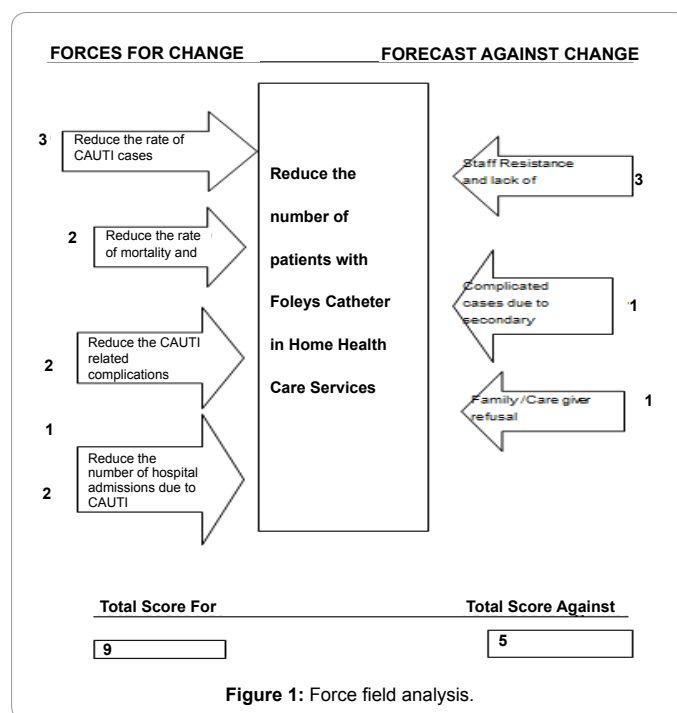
FORCES FOR CHANGE FORECAST AGAINST CHANGE

3 Reduce the rate of CAUTI cases

2 Reduce the rate of mortality and

2 Reduce the CAUTI related complications

1

2 Reduce the number of hospital admissions due to CAUTI

Reduce the number of patients with Foleys Catheter in Home Health Care Services

Staff Resistance and lack of 3

Complicated cases due to secondary 1

Family /Care giver refusal 1

Total Score For

9

Total Score Against

5

Figure 1: Force field analysis.